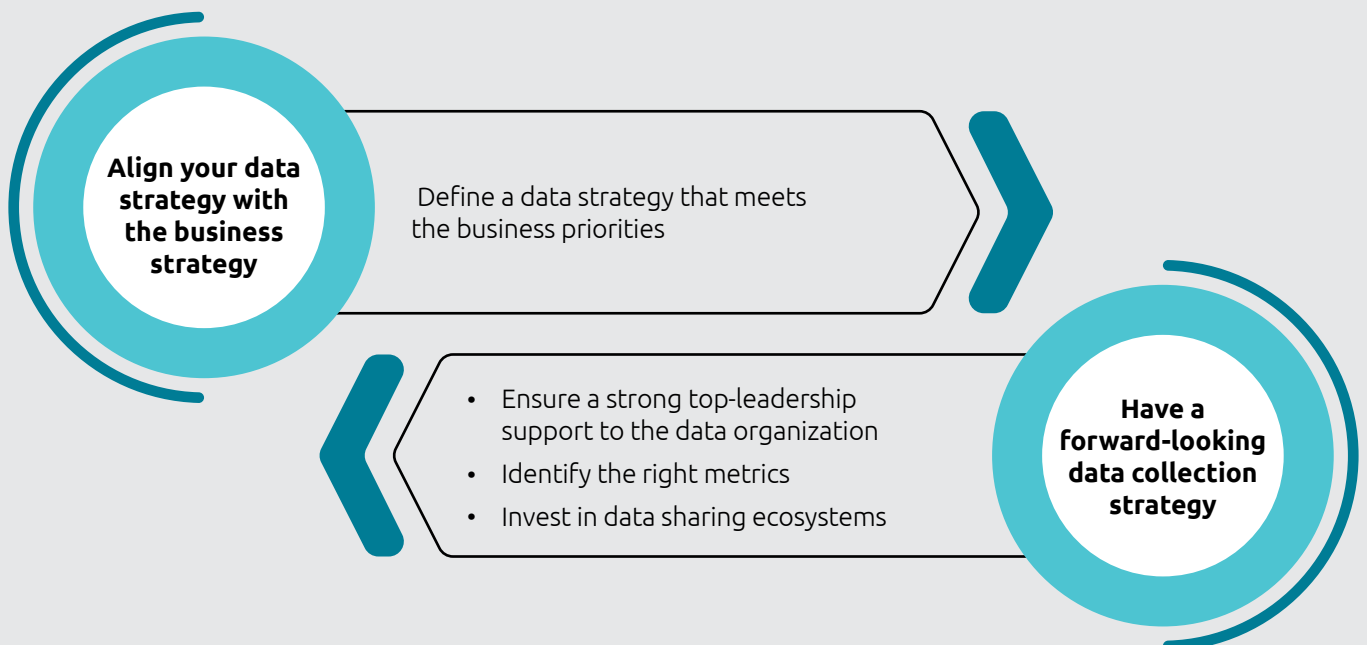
Align your data strategy with the business strategy

Define a data strategy that meets the business priorities

- Ensure a strong top-leadership support to the data organization
- Identify the right metrics
- Invest in data sharing ecosystems

Have a forward-looking data collection strategy